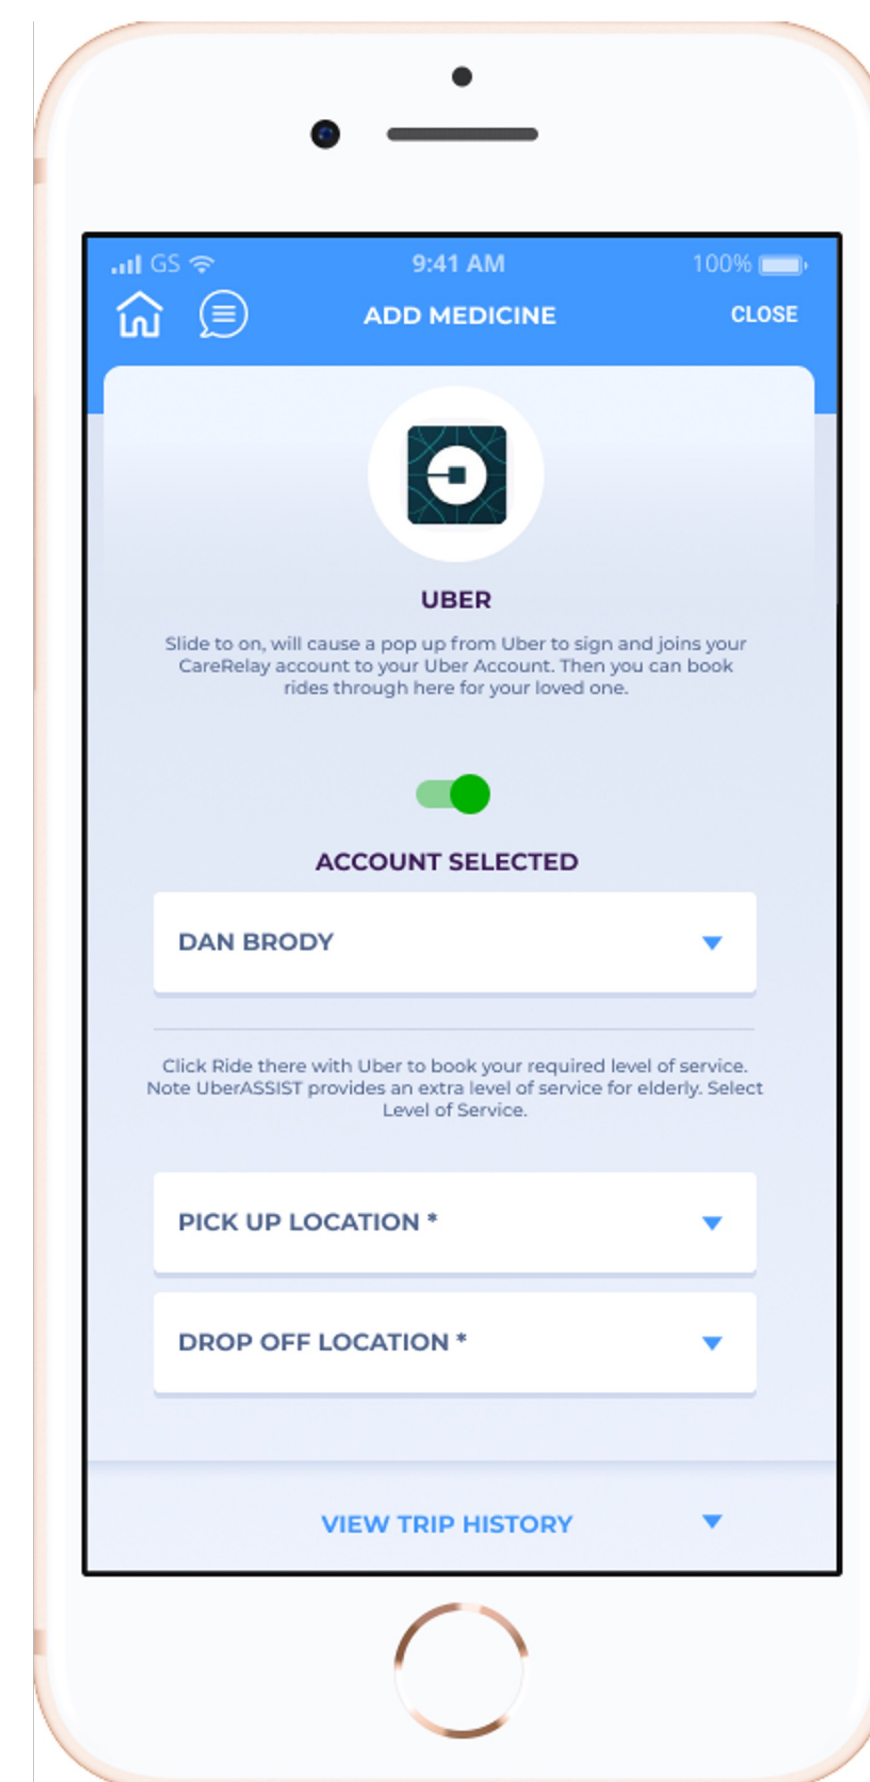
GS 9:41 AM 100%

ADD MEDICINE CLOSE

UBER

Slide to on, will cause a pop up from Uber to sign and joins your CareRelay account to your Uber Account. Then you can book rides through here for your loved one.

ACCOUNT SELECTED

DAN BRODY

Click Ride there with Uber to book your required level of service. Note UberASSIST provides an extra level of service for elderly. Select Level of Service.

PICK UP LOCATION *

DROP OFF LOCATION *

VIEW TRIP HISTORY